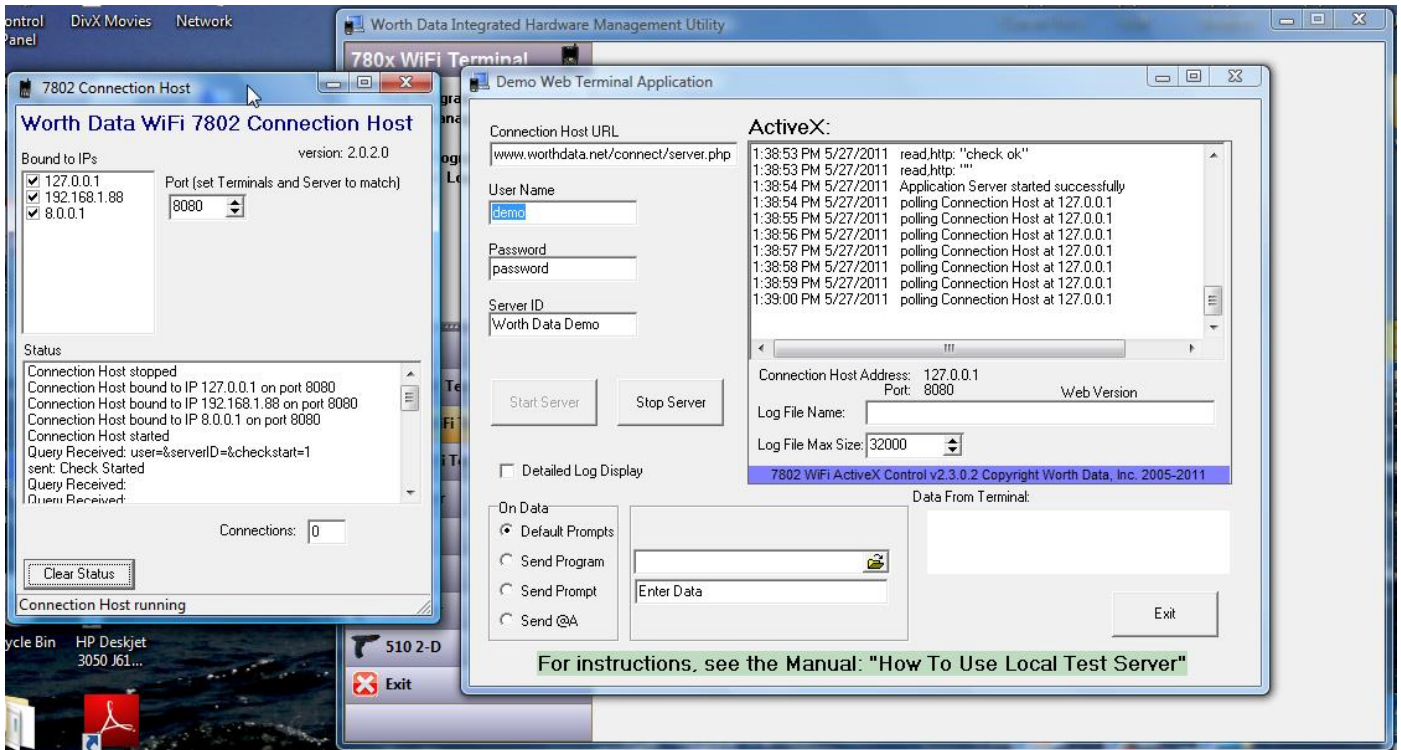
ontrol Panel

DivX Movies

Network

Worth Data Integrated Hardware Management Utility

780x WiFi Terminal

7802 Connection Host

Worth Data WiFi 7802 Connection Host

version: 2.0.2.0

Bound to IPs

☑ 127.0.0.1
☑ 192.168.1.88
☑ 8.0.0.1

Port (set Terminals and Server to match)

8080

Status

Connection Host stopped
Connection Host bound to IP 127.0.0.1 on port 8080
Connection Host bound to IP 192.168.1.88 on port 8080
Connection Host bound to IP 8.0.0.1 on port 8080
Connection Host started
Query Received: user=&serverID=&checkstart=1
sent: Check Started
Query Received:
Query Received:

Connections: 0

Clear Status

Connection Host running

Demo Web Terminal Application

Connection Host URL

www.worthdata.net/connect/server.php

User Name

demo

Password

password

Server ID

Worth Data Demo

ActiveX:

1:38:53 PM 5/27/2011 read,http: "check ok"
1:38:53 PM 5/27/2011 read,http: ""
1:38:54 PM 5/27/2011 Application Server started successfully
1:38:54 PM 5/27/2011 polling Connection Host at 127.0.0.1
1:38:55 PM 5/27/2011 polling Connection Host at 127.0.0.1
1:38:56 PM 5/27/2011 polling Connection Host at 127.0.0.1
1:38:57 PM 5/27/2011 polling Connection Host at 127.0.0.1
1:38:58 PM 5/27/2011 polling Connection Host at 127.0.0.1
1:38:59 PM 5/27/2011 polling Connection Host at 127.0.0.1
1:39:00 PM 5/27/2011 polling Connection Host at 127.0.0.1

Connection Host Address: 127.0.0.1
Port: 8080

Web Version

Log File Name:

Log File Max Size: 32000

7802 WiFi ActiveX Control v2.3.0.2 Copyright Worth Data, Inc. 2005-2011

Start Server

Stop Server

Detailed Log Display

On Data

Default Prompts

Send Program

Send Prompt

Send @A

Enter Data

Data From Terminal:

Exit

For instructions, see the Manual: "How To Use Local Test Server"

ycle Bin

HP Deskjet 3050 J61...

510 2-D

Exit